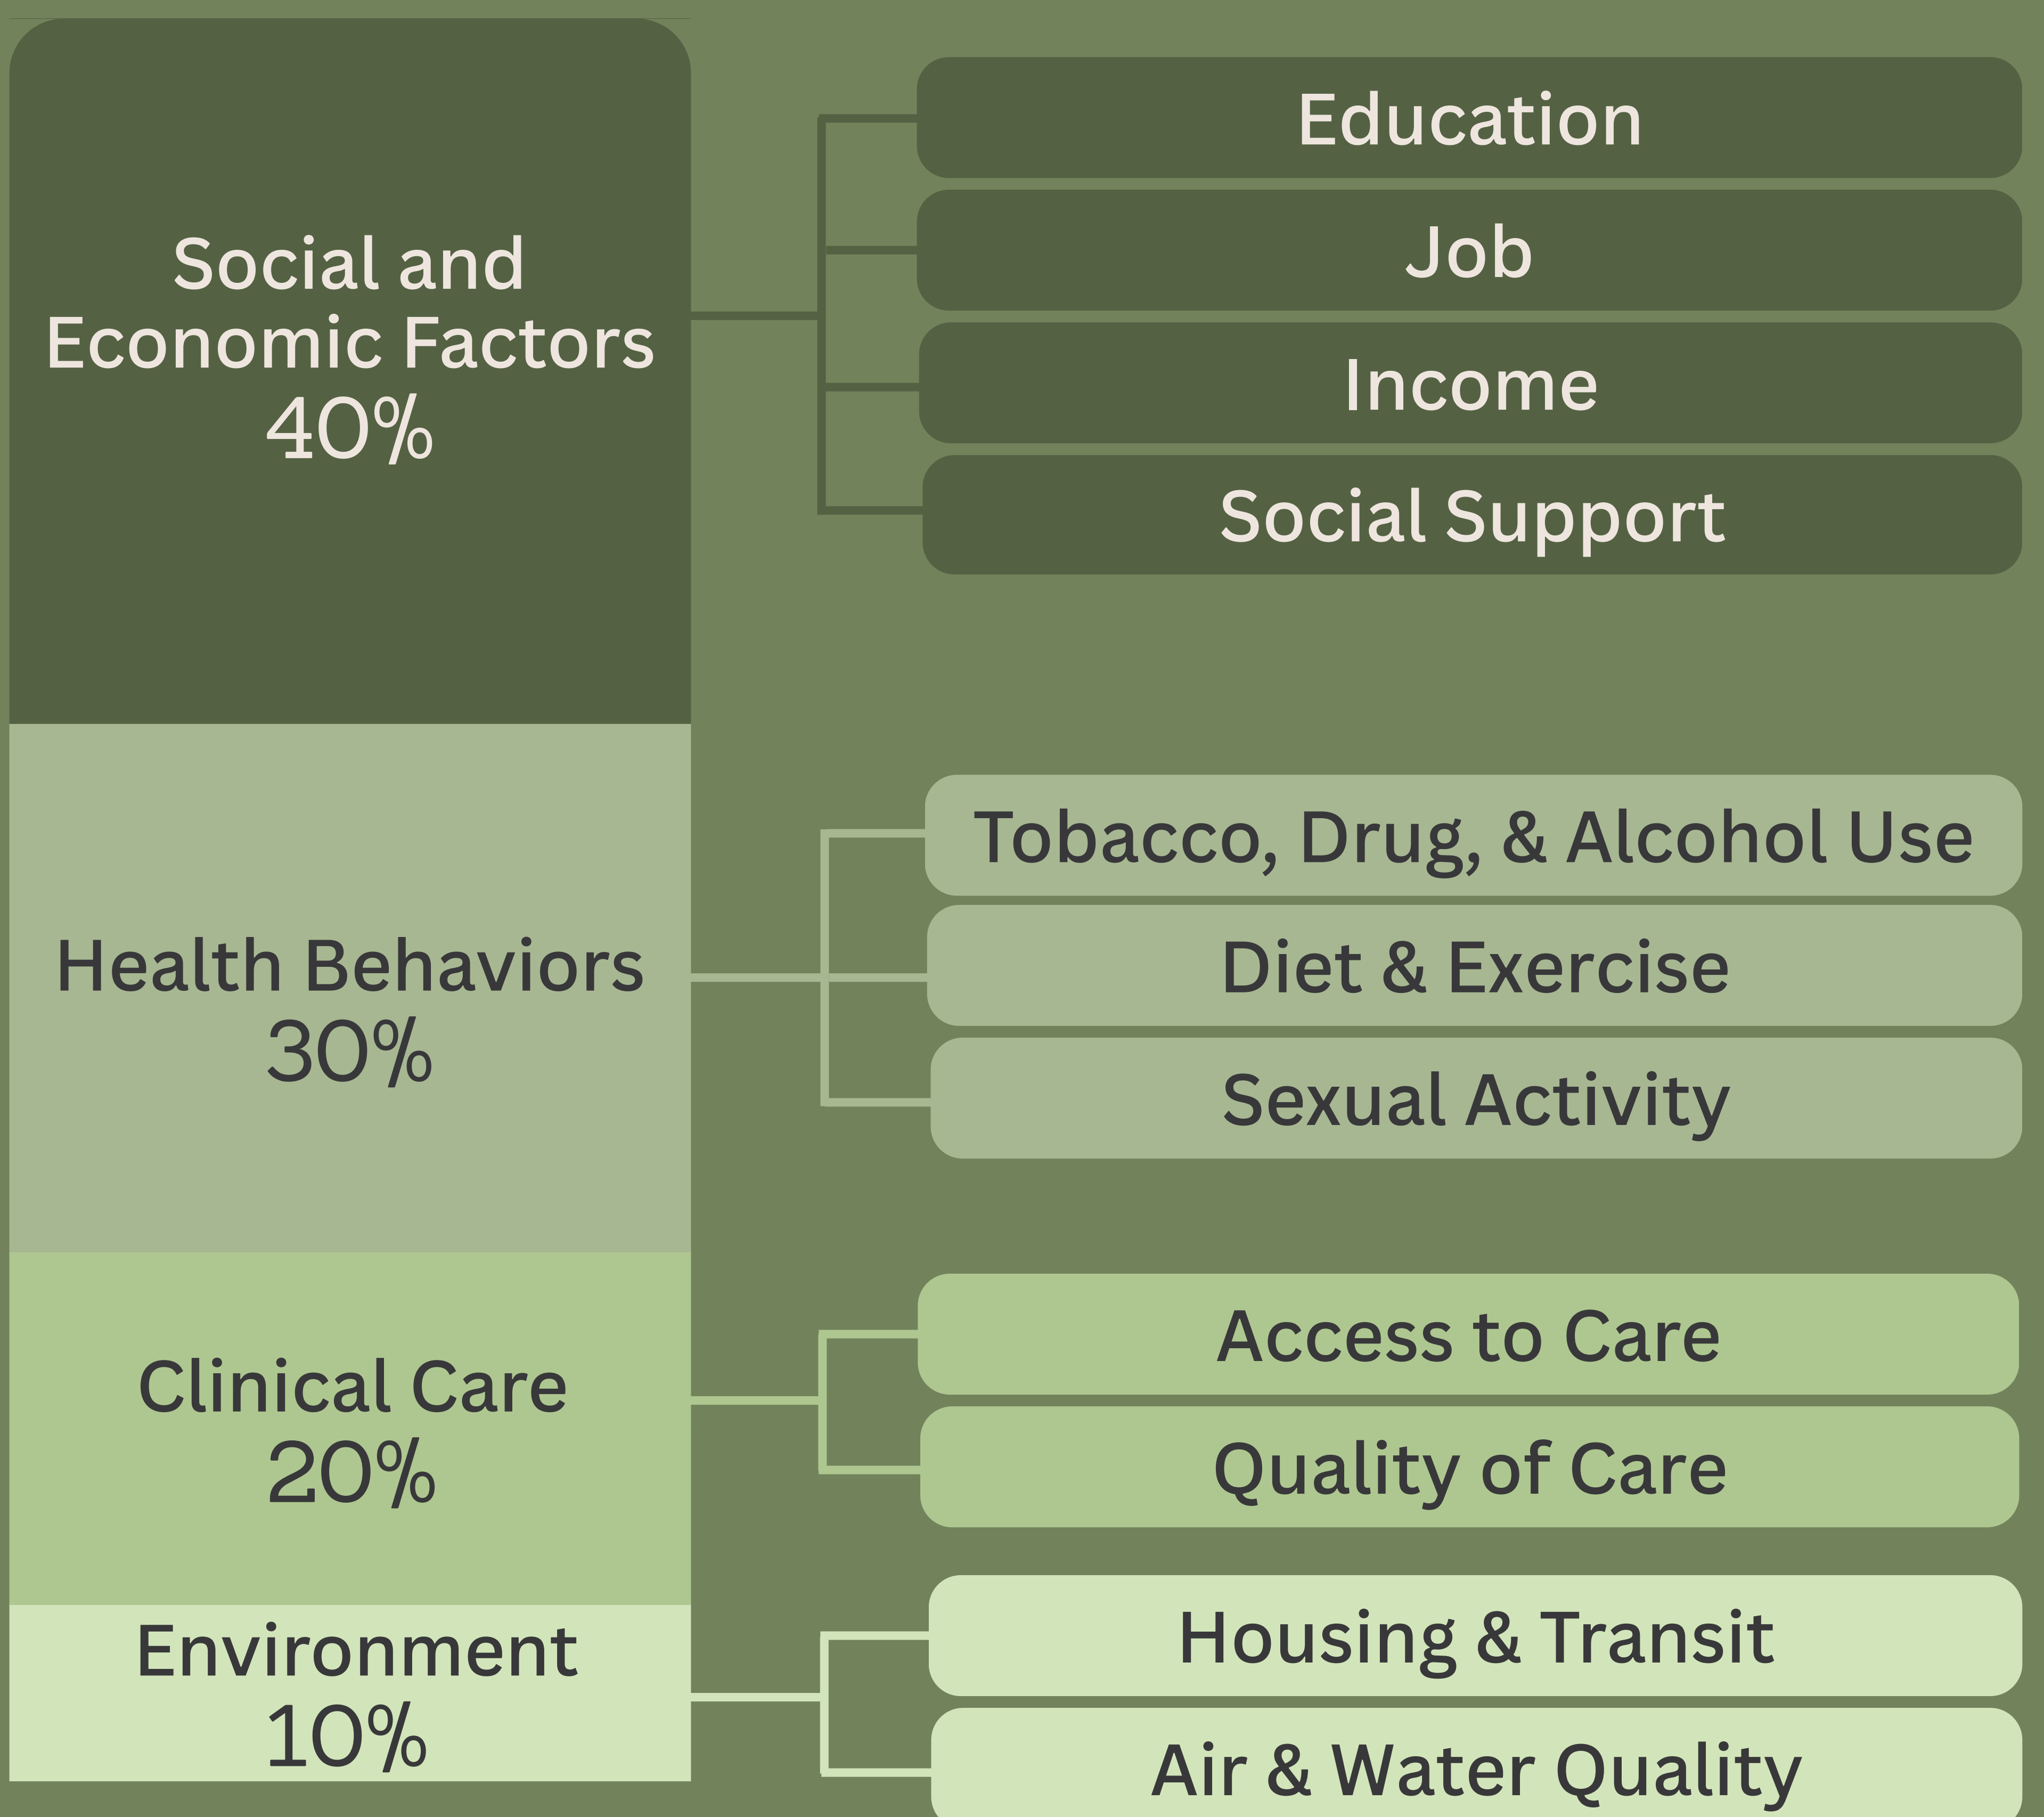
Social and Economic Factors 40%

Education

Job

Income

Social Support

Health Behaviors 30%

Tobacco, Drug, & Alcohol Use

Diet & Exercise

Sexual Activity

Clinical Care 20%

Access to Care

Quality of Care

Environment 10%

Housing & Transit

Air & Water Quality